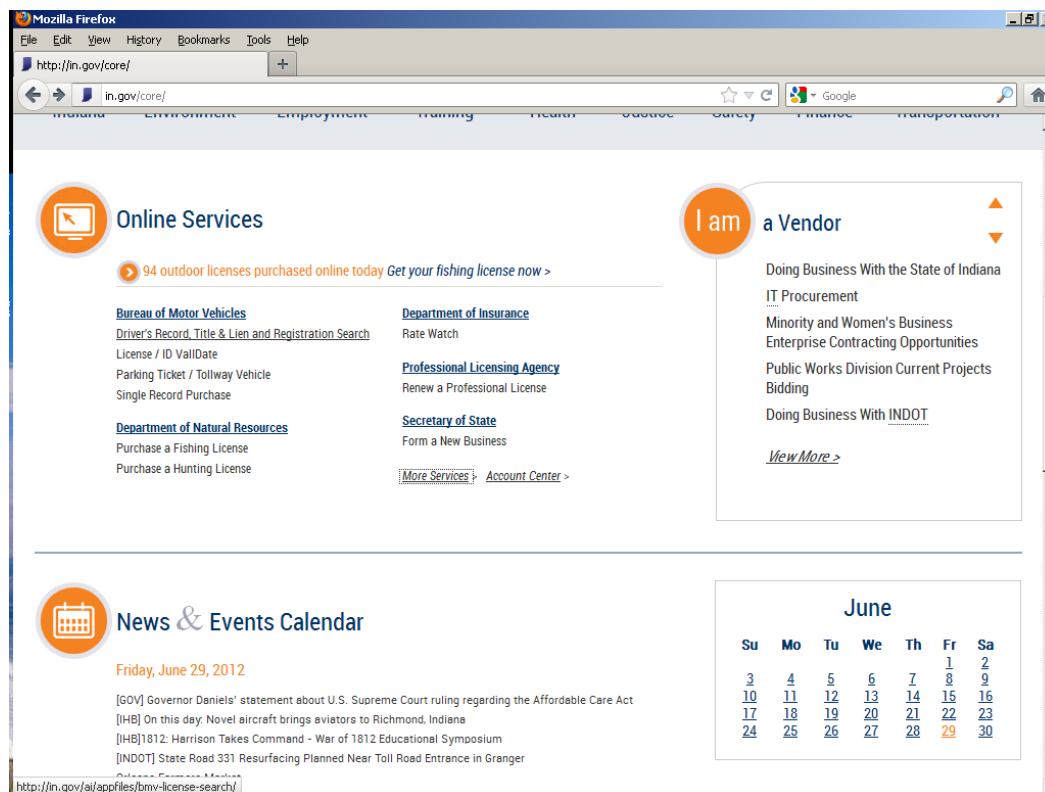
Mozilla Firefox

File Edit View History Bookmarks Tools Help

http://in.gov/core/

in.gov/core/

Google

Online Services

94 outdoor licenses purchased online today Get your fishing license now >

Bureau of Motor Vehicles
Driver's Record, Title & Lien and Registration Search
License / ID ValIDate
Parking Ticket / Tollway Vehicle
Single Record Purchase

Department of Natural Resources
Purchase a Fishing License
Purchase a Hunting License

Department of Insurance
Rate Watch

Professional Licensing Agency
Renew a Professional License

Secretary of State
Form a New Business

More Services > Account Center >

I am a Vendor

Doing Business With the State of Indiana
IT Procurement
Minority and Women's Business Enterprise Contracting Opportunities
Public Works Division Current Projects Bidding
Doing Business With INDOT

View More >

News & Events Calendar

Friday, June 29, 2012

[GOV] Governor Daniels' statement about U.S. Supreme Court ruling regarding the Affordable Care Act
[IHB] On this day: Novel aircraft brings aviators to Richmond, Indiana
[IHB]1812: Harrison Takes Command - War of 1812 Educational Symposium
[INDOT] State Road 331 Resurfacing Planned Near Toll Road Entrance in Granger

June

| Su | Mo | Tu | We | Th | Fr | Sa |
|---|---|---|---|---|---|---|
| | | | | | 1 | 2 |
| 3 | 4 | 5 | 6 | 7 | 8 | 9 |
| 10 | 11 | 12 | 13 | 14 | 15 | 16 |
| 17 | 18 | 19 | 20 | 21 | 22 | 23 |
| 24 | 25 | 26 | 27 | 28 | 29 | 30 |

http://in.gov/ai/appfiles/bmv-license-search/